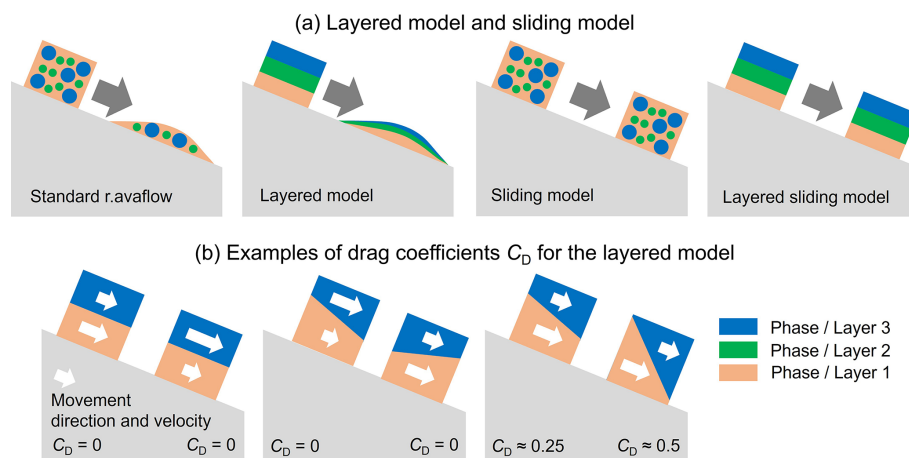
(a) Layered model and sliding model

Standard r.avaflow

Layered model

Sliding model

Layered sliding model

(b) Examples of drag coefficients $C_\mathrm{D}$ for the layered model

Movement direction and velocity

$C_\mathrm{D} = 0$

$C_\mathrm{D} = 0$

$C_\mathrm{D} = 0$

$C_\mathrm{D} = 0$

$C_\mathrm{D} \approx 0.25$

$C_\mathrm{D} \approx 0.5$

Phase / Layer 3

Phase / Layer 2

Phase / Layer 1